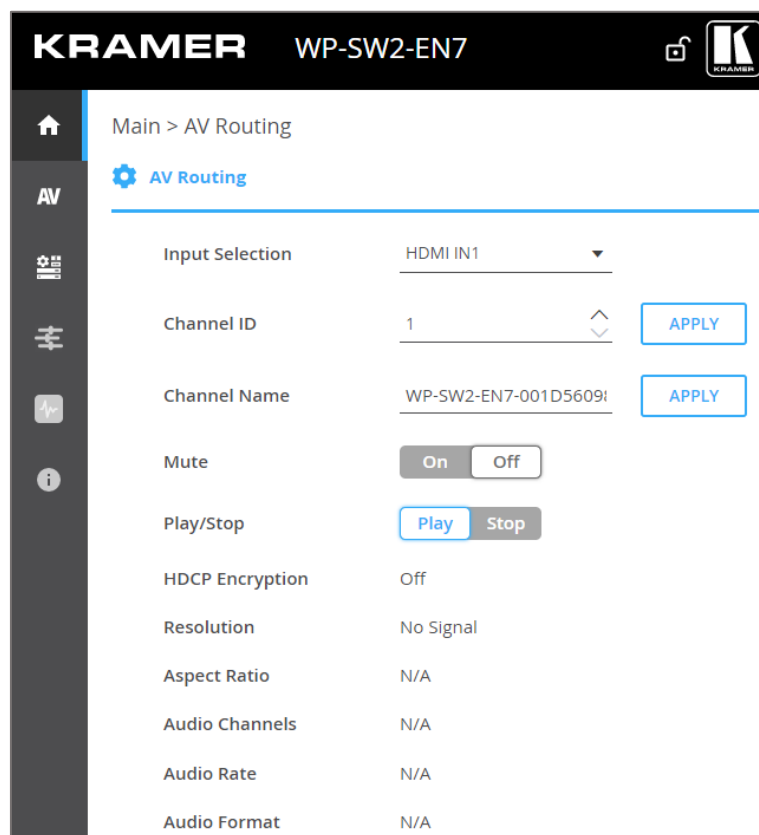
KRAMER WP-SW2-EN7

KRAMER

AV

Main > AV Routing

AV Routing

Input Selection HDMI IN1

Channel ID 1 APPLY

Channel Name WP-SW2-EN7-001D5609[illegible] APPLY

Mute On Off

Play/Stop Play Stop

HDCP Encryption Off

Resolution No Signal

Aspect Ratio N/A

Audio Channels N/A

Audio Rate N/A

Audio Format N/A